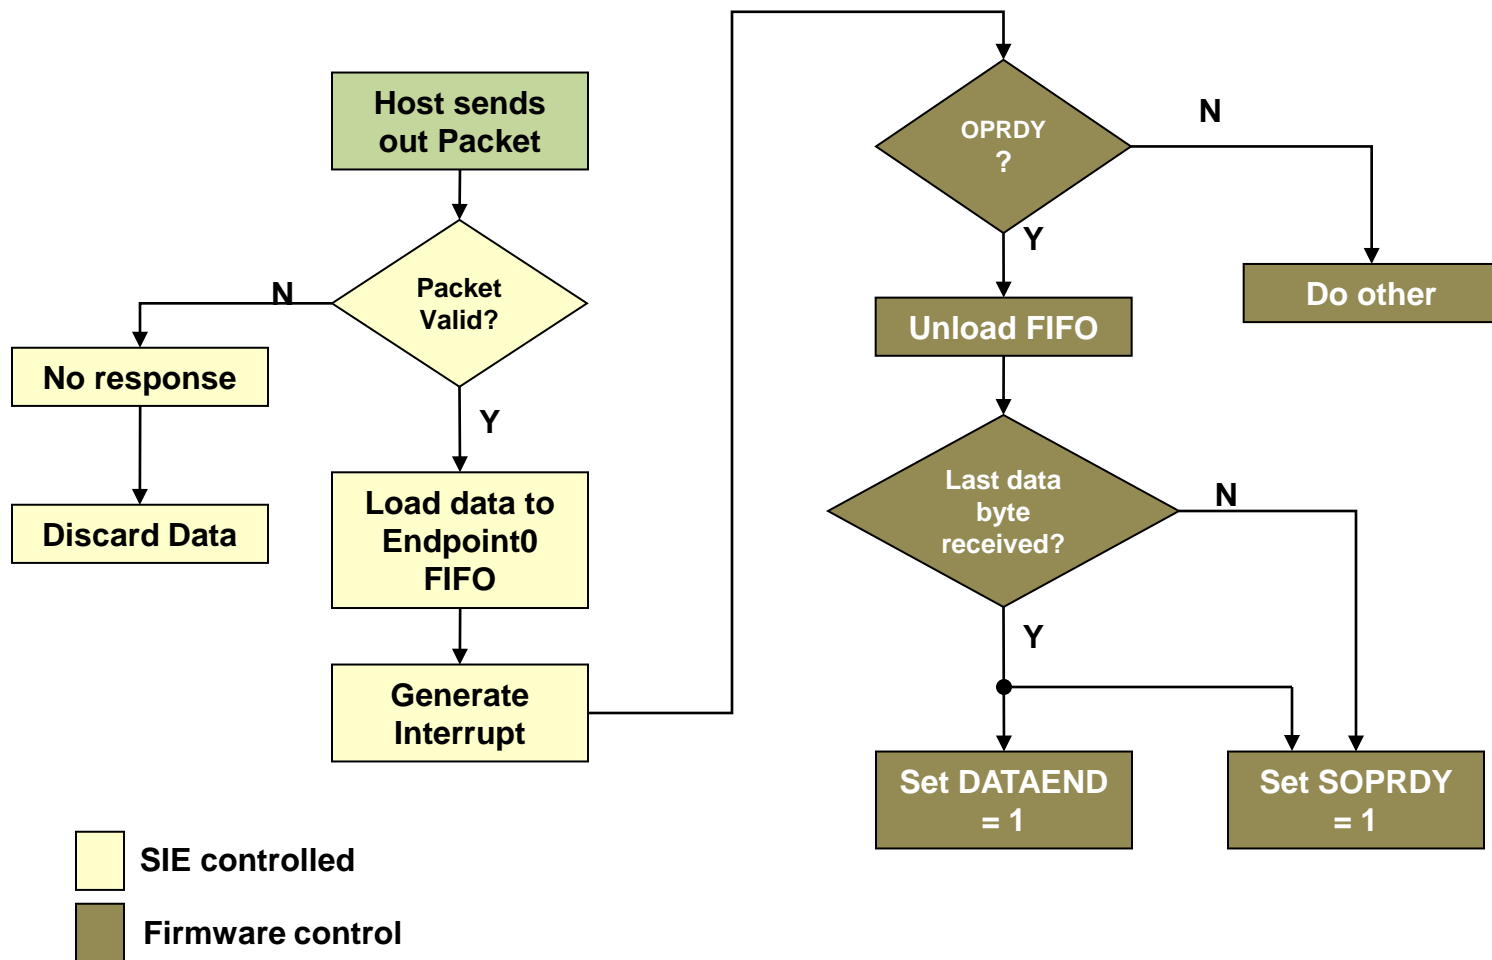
Host sends out Packet

Packet Valid?

N

No response

Discard Data

Y

Load data to Endpoint0 FIFO

Generate Interrupt

OPRDY ?

N

Y

Do other

Unload FIFO

Last data byte received?

N

Y

Set DATAEND = 1

Set SOPRDY = 1

SIE controlled

Firmware control